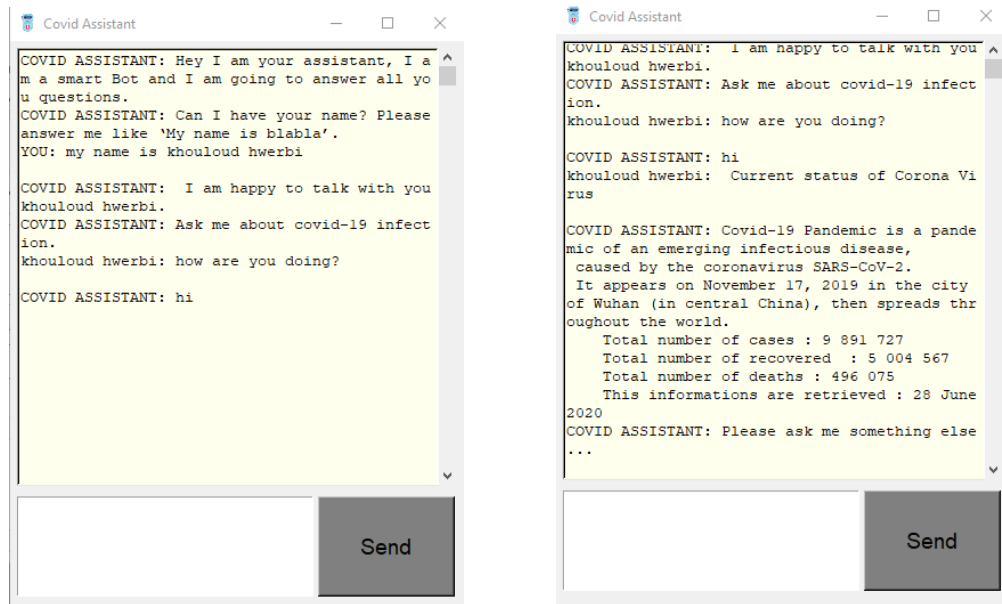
Covid Assistant

COVID ASSISTANT: Hey I am your assistant, I am a smart Bot and I am going to answer all you questions.
COVID ASSISTANT: Can I have your name? Please answer me like 'My name is blabla'.
YOU: my name is khouloud hwerbi

COVID ASSISTANT: I am happy to talk with you khouloud hwerbi.
COVID ASSISTANT: Ask me about covid-19 infection.
khouloud hwerbi: how are you doing?

COVID ASSISTANT: hi

Send

Covid Assistant

COVID ASSISTANT: I am happy to talk with you khouloud hwerbi.
COVID ASSISTANT: Ask me about covid-19 infection.
khouloud hwerbi: how are you doing?

COVID ASSISTANT: hi
khouloud hwerbi: Current status of Corona Virus

COVID ASSISTANT: Covid-19 Pandemic is a pandemic of an emerging infectious disease,
caused by the coronavirus SARS-CoV-2.
It appears on November 17, 2019 in the city of Wuhan (in central China), then spreads throughout the world.
Total number of cases : 9 891 727
Total number of recovered : 5 004 567
Total number of deaths : 496 075
This informations are retrieved : 28 June 2020
COVID ASSISTANT: Please ask me something else ...

Send